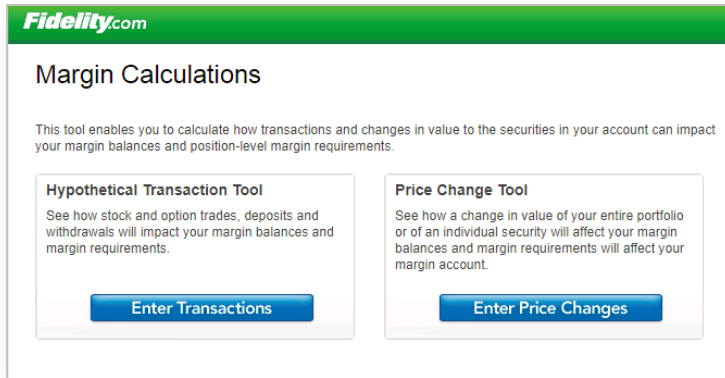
Fidelity.com

Margin Calculations

This tool enables you to calculate how transactions and changes in value to the securities in your account can impact your margin balances and position-level margin requirements.

Hypothetical Transaction Tool

See how stock and option trades, deposits and withdrawals will impact your margin balances and margin requirements.

Enter Transactions

Price Change Tool

See how a change in value of your entire portfolio or of an individual security will affect your margin balances and margin requirements will affect your margin account.

Enter Price Changes